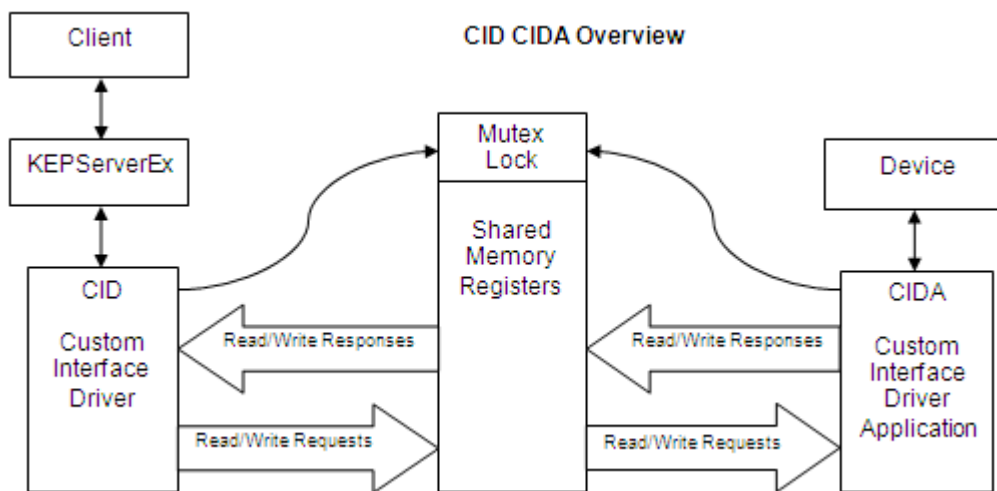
CID CIDA Overview

Client

KEPServerEx

CID

Custom Interface Driver

Mutex Lock

Shared Memory Registers

Device

CIDA

Custom Interface Driver Application

Read/Write Responses

Read/Write Requests

Read/Write Responses

Read/Write Requests